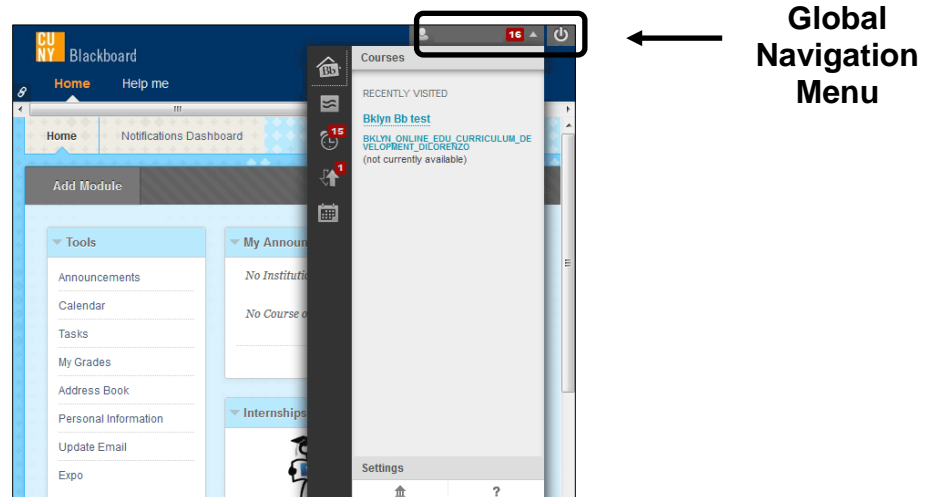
CU NY Blackboard

Home Help me

Home Notifications Dashboard

Add Module

Tools

Announcements

Calendar

Tasks

My Grades

Address Book

Personal Information

Update Email

Expo

My Announ

No Institutio

No Course o

Internships

16

Courses

RECENTLY VISITED

Bkyln Bb test

BKLYN_ONLINE_EDU_CURRICULUM_DEVELOPMENT_DILORENZO
(not currently available)

15

1

Settings

?

Global Navigation Menu